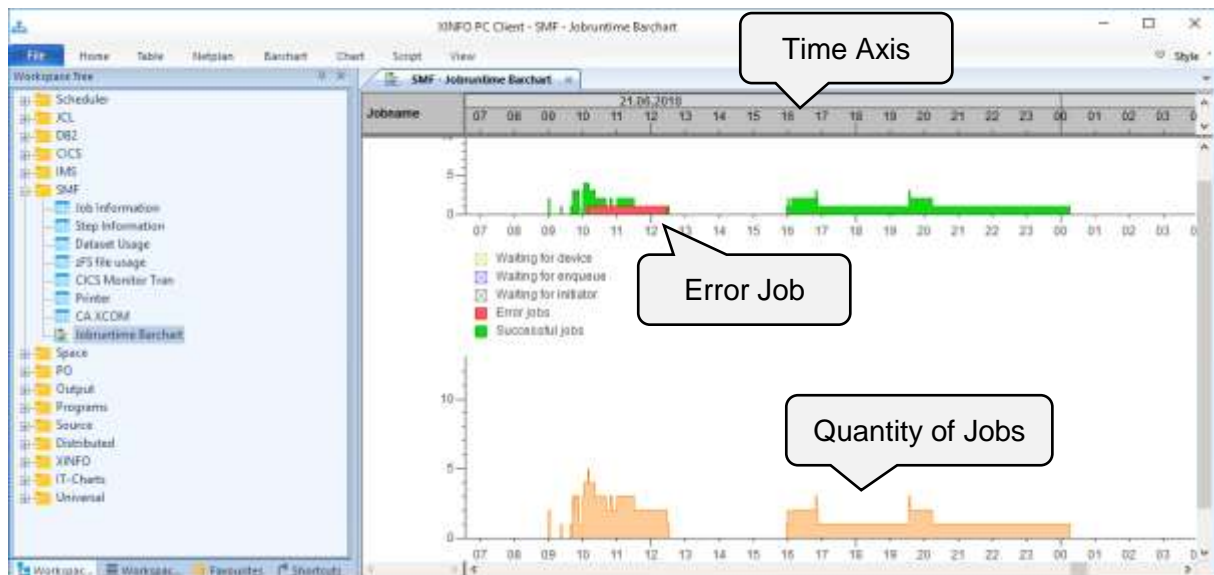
XINFO PC Client - SMF - Jobruntime Barchart

File Home Table Netplan Barchart Chart Script View Style

Workspace Tree

Scheduler
JCL
DB2
CICS
IMS
SMF
Job Information
Step Information
Dataset Usage
zFS file usage
CICS Monitor Tran
Printer
CA XCOM
Jobruntime Barchart
Space
PO
Output
Programs
Source
Distributed
XINFO
IT-Charts
Universal

Workspac... Workspac... Favourites Shortcuts

SMF - Jobruntime Barchart

Time Axis

Jobname

21.06.2018

07 08 09 10 11 12 13 14 15 16 17 18 19 20 21 22 23 00 01 02 03

5
0

07 08 09 10 11 12 13 14 15 16 17 18 19 20 21 22 23 00 01 02 03

Waiting for device
Waiting for enqueue
Waiting for initiator
Error jobs
Successful jobs

Error Job

10
5
0

Quantity of Jobs

07 08 09 10 11 12 13 14 15 16 17 18 19 20 21 22 23 00 01 02 03